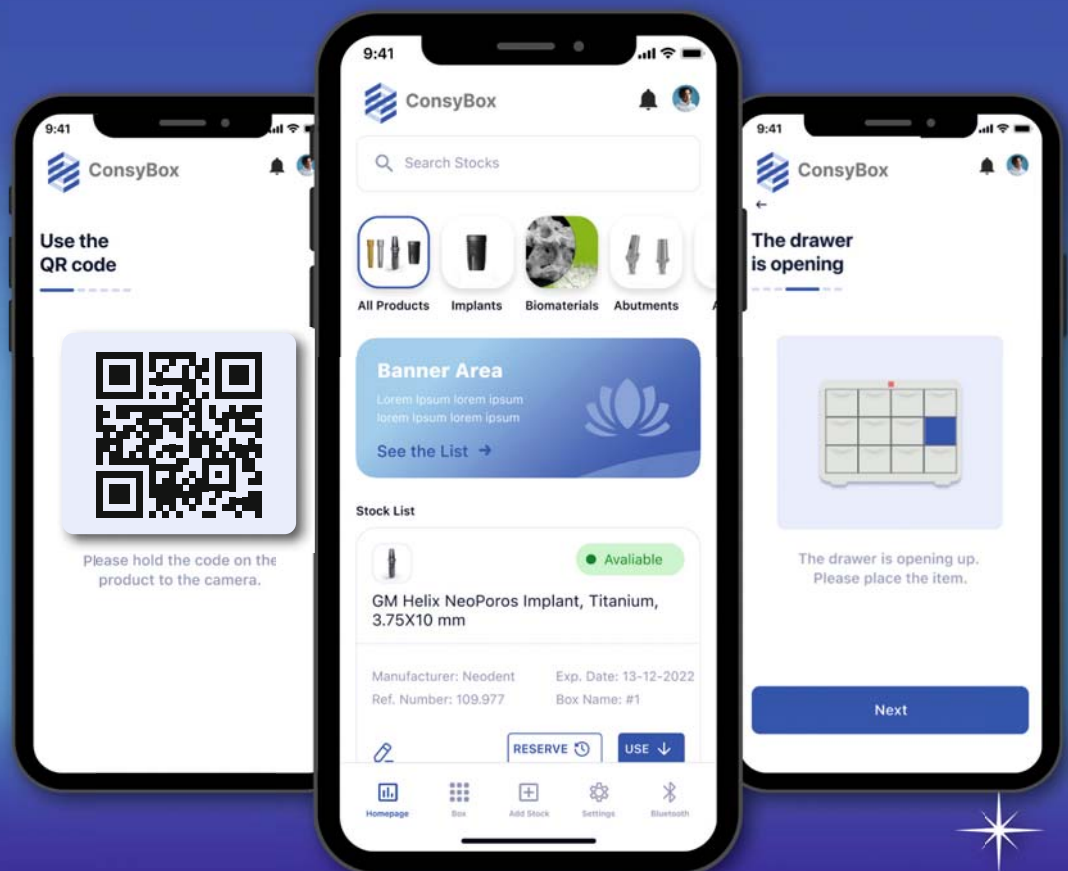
9:41

ConsyBox

Use the QR code

Please hold the code on the product to the camera.

9:41

ConsyBox

Search Stocks

All Products
Implants
Biomaterials
Abutments

Banner Area
Lorem Ipsum lorem ipsum lorem ipsum lorem ipsum
See the List →

Stock List

Avaliable

GM Helix NeoPoros Implant, Titanium, 3.75X10 mm

Manufacturer: Neodent
Exp. Date: 13-12-2022
Ref. Number: 109.977
Box Name: #1

RESERVE
USE

Homepage
Box
Add Stock
Settings
Bluetooth

9:41

ConsyBox

←

The drawer is opening

The drawer is opening up. Please place the item.

Next